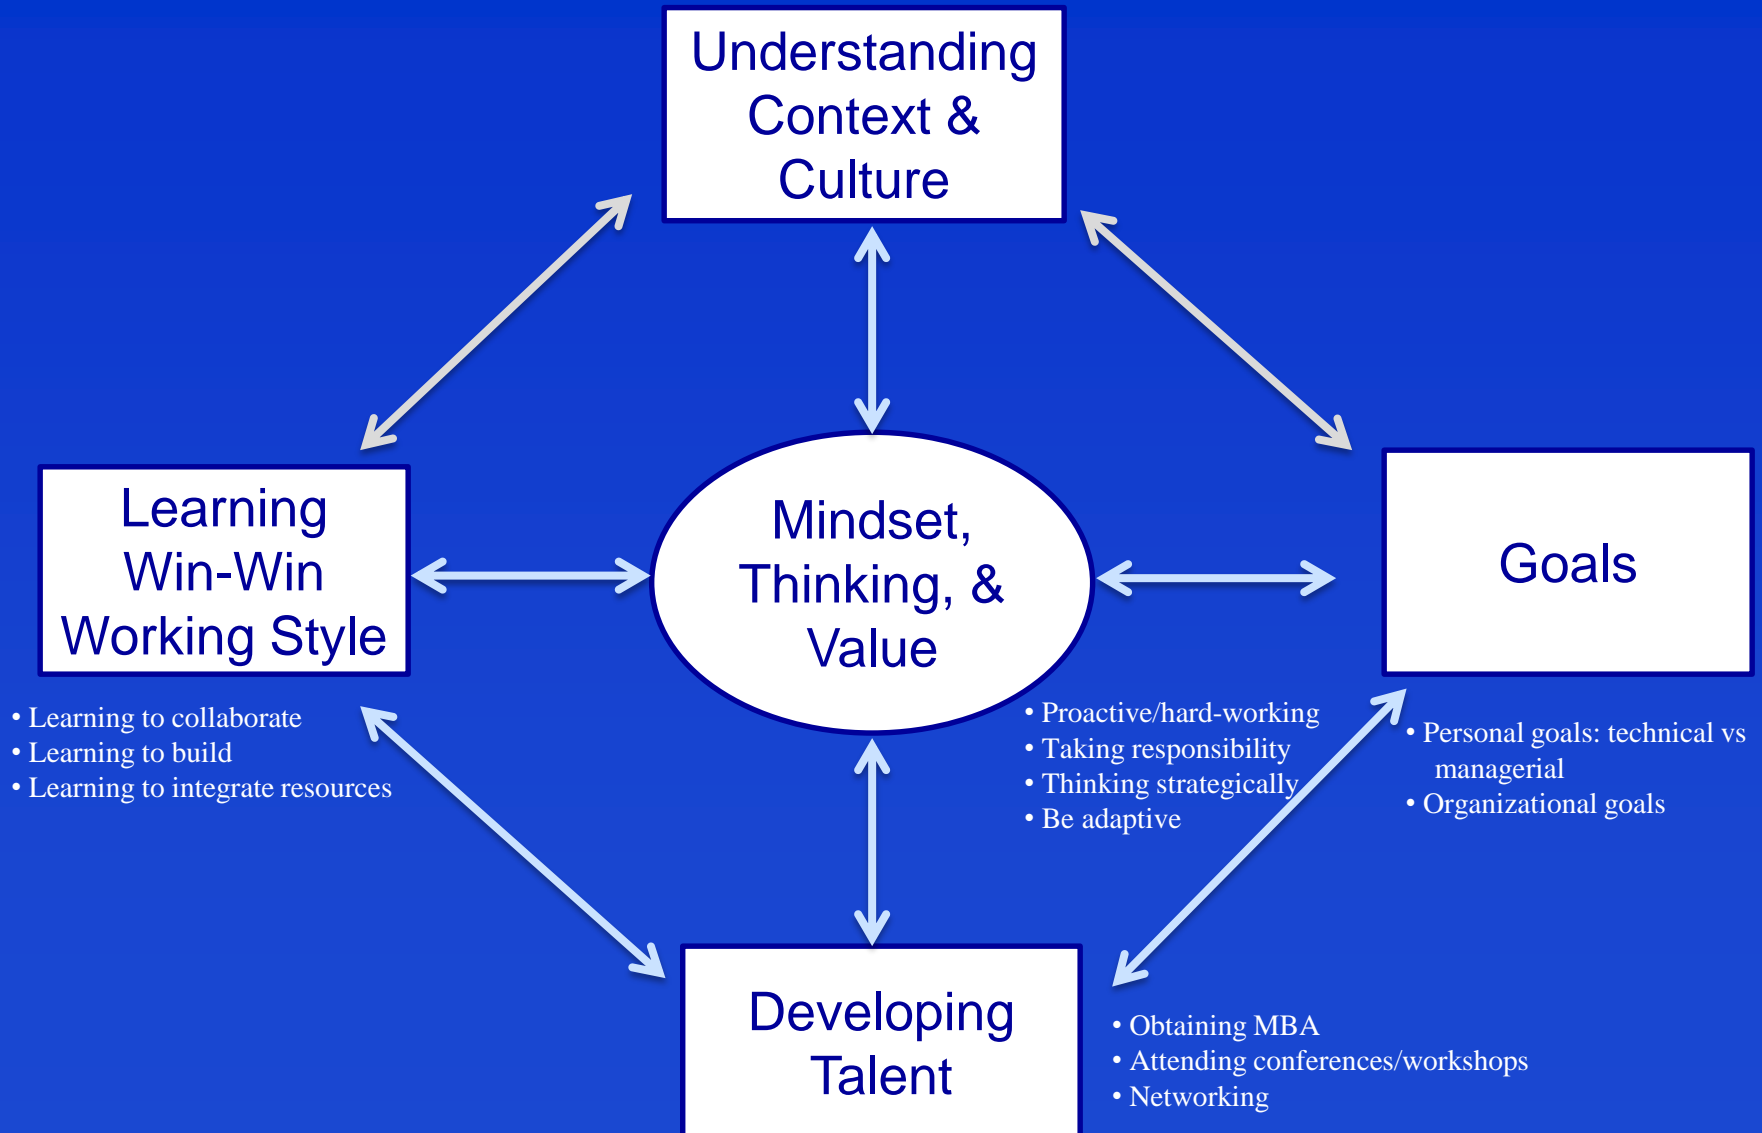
Understanding Context & Culture

Learning Win-Win Working Style

Mindset, Thinking, & Value

Goals

• Learning to collaborate
• Learning to build
• Learning to integrate resources

• Proactive/hard-working
• Taking responsibility
• Thinking strategically
• Be adaptive

• Personal goals: technical vs managerial
• Organizational goals

Developing Talent

• Obtaining MBA
• Attending conferences/workshops
• Networking